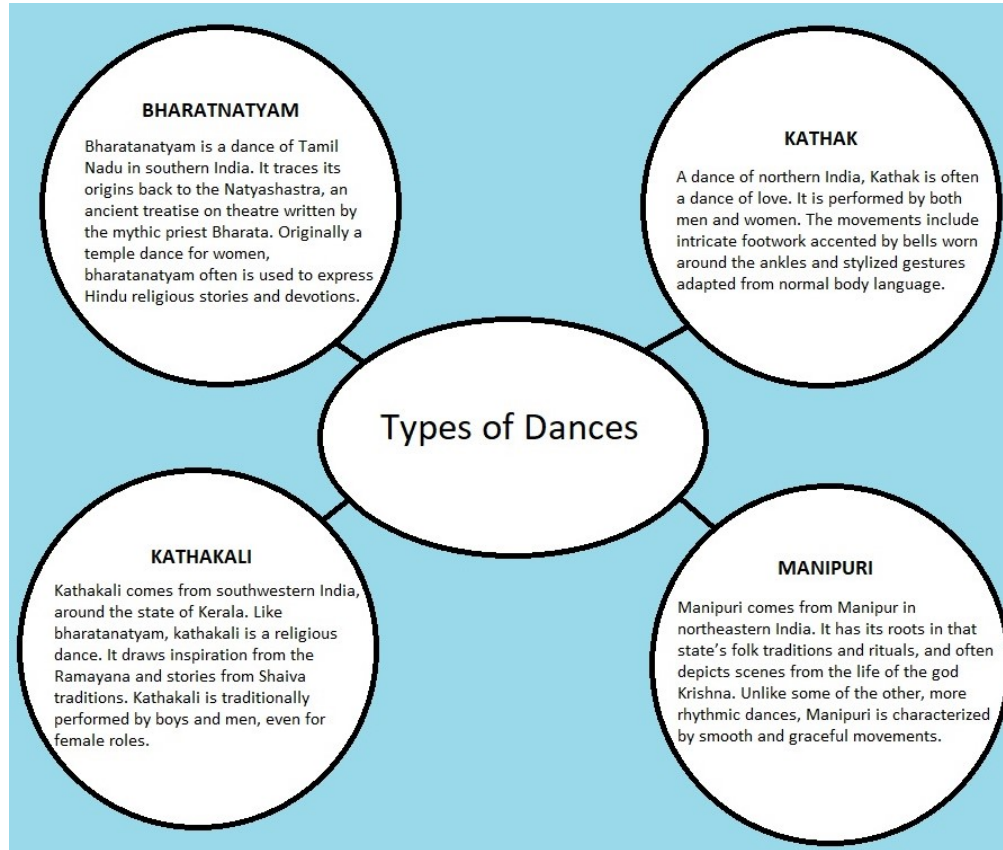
BHARATNATYAM

Bharatanatyam is a dance of Tamil Nadu in southern India. It traces its origins back to the Natyashastra, an ancient treatise on theatre written by the mythic priest Bharata. Originally a temple dance for women, bharatanatyam often is used to express Hindu religious stories and devotions.

KATHAK

A dance of northern India, Kathak is often a dance of love. It is performed by both men and women. The movements include intricate footwork accented by bells worn around the ankles and stylized gestures adapted from normal body language.

Types of Dances

KATHAKALI

Kathakali comes from southwestern India, around the state of Kerala. Like bharatanatyam, kathakali is a religious dance. It draws inspiration from the Ramayana and stories from Shaiva traditions. Kathakali is traditionally performed by boys and men, even for female roles.

MANIPURI

Manipuri comes from Manipur in northeastern India. It has its roots in that state's folk traditions and rituals, and often depicts scenes from the life of the god Krishna. Unlike some of the other, more rhythmic dances, Manipuri is characterized by smooth and graceful movements.